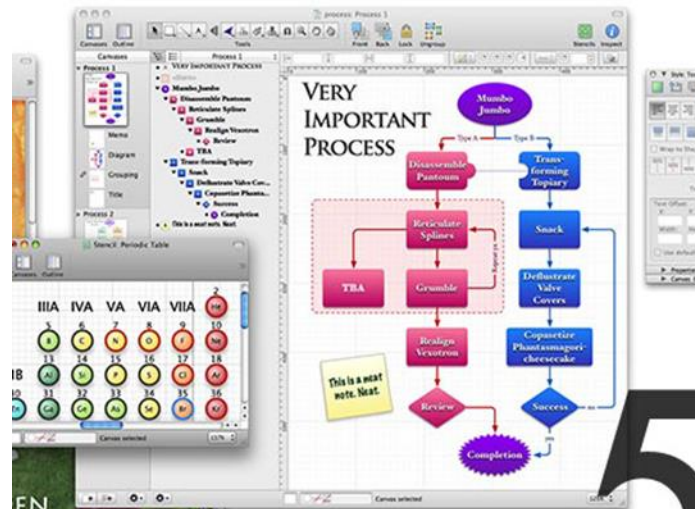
process: Process 1

Canvases Outline Tools Front Back Lock Ungroup Stencils Inspect

Canvases

Process 1

Memo

Diagram

Grouping

Title

Process 2

Process 1

VERY IMPORTANT PROCESS

Mumbo Jumbo

Disassemble Pantoum

Reticulate Splines

Grumble

Realign Vexotron

Review

TBA

Trans-forming Topiary

Snack

Deflustrate Valve Cov...

Copasetize Phanta...

Success

Completion

This is a neat note. Neat.

Stencil: Periodic Table

Canvases Outline

IIIA IVA VA VIA VIIA

2 He

5 B 6 C 7 N 8 O 9 F 10 Ne

13 Al 14 Si 15 P 16 S 17 Cl 18 Ar

IB

Ga Ge As Se Br Kr

Canvas selected

VERY IMPORTANT PROCESS

Mumbo Jumbo

Type A

Type B

Disassemble Pantoum

Trans-forming Topiary

Reticulate Splines

Snack

TBA

Grumble

Deflustrate Valve Covers

Realign Vexotron

Copasetize Phantasmagori-cheesecake

This is a neat note. Neat.

Review

Success

yes

no

Completion

Canvas selected

Style: Ta

5